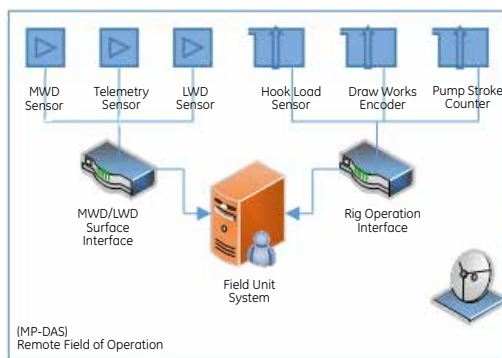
MWD Sensor

Telemetry Sensor

LWD Sensor

Hook Load Sensor

Draw Works Encoder

Pump Stroke Counter

MWD/LWD Surface Interface

Rig Operation Interface

Field Unit System

(MP-DAS)
Remote Field of Operation